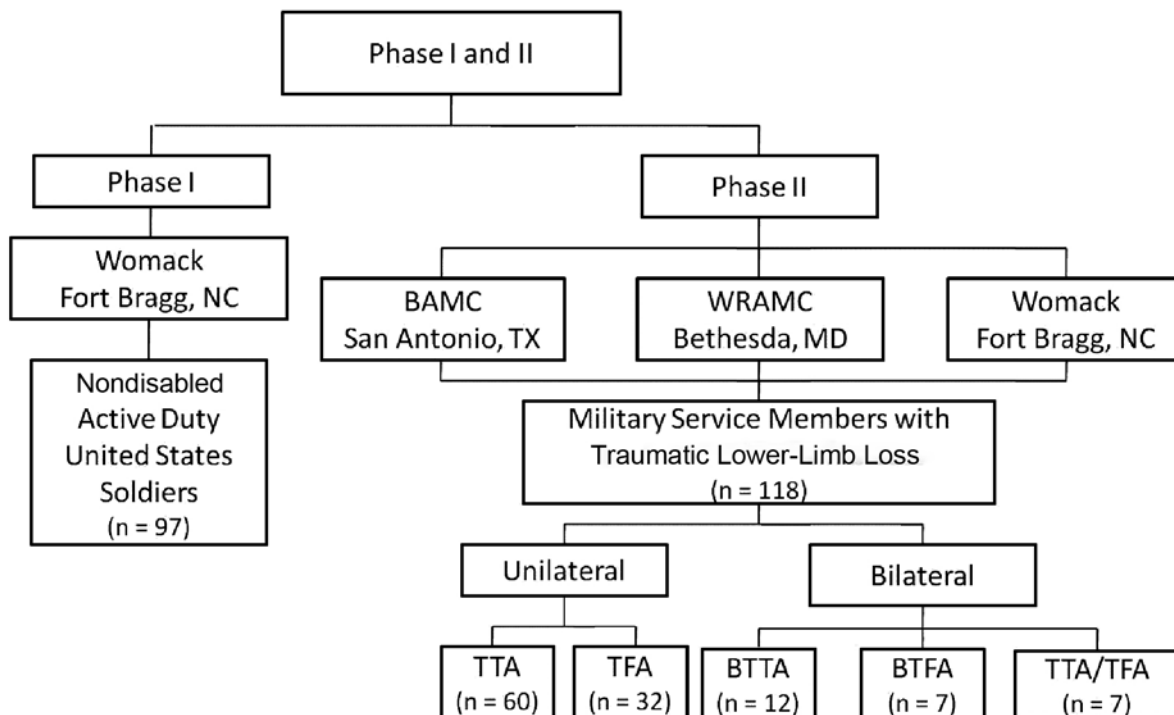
Phase I and II

Phase I

Womack
Fort Bragg, NC

Nondisabled
Active Duty
United States
Soldiers
(n = 97)

Phase II

BAMC
San Antonio, TX

WRAMC
Bethesda, MD

Womack
Fort Bragg, NC

Military Service Members with
Traumatic Lower-Limb Loss
(n = 118)

Unilateral

Bilateral

TTA
(n = 60)

TFA
(n = 32)

BTTA
(n = 12)

BTFA
(n = 7)

TTA/TFA
(n = 7)